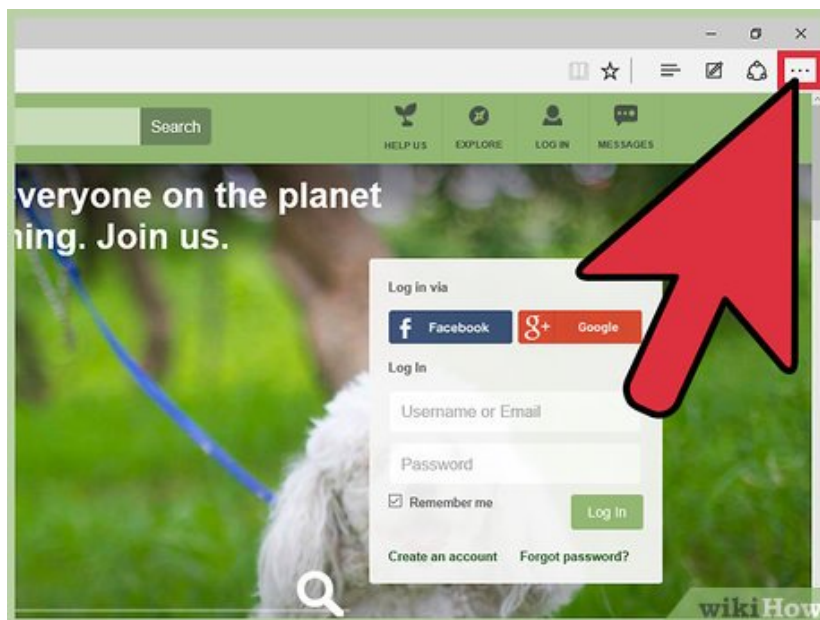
Search

HELP US

EXPLORE

LOG IN

MESSAGES

veryone on the planet
hing. Join us.

Log in via

Facebook

Google

Log In

Username or Email

Password

Remember me

Log In

Create an account

Forgot password?

wikiHow